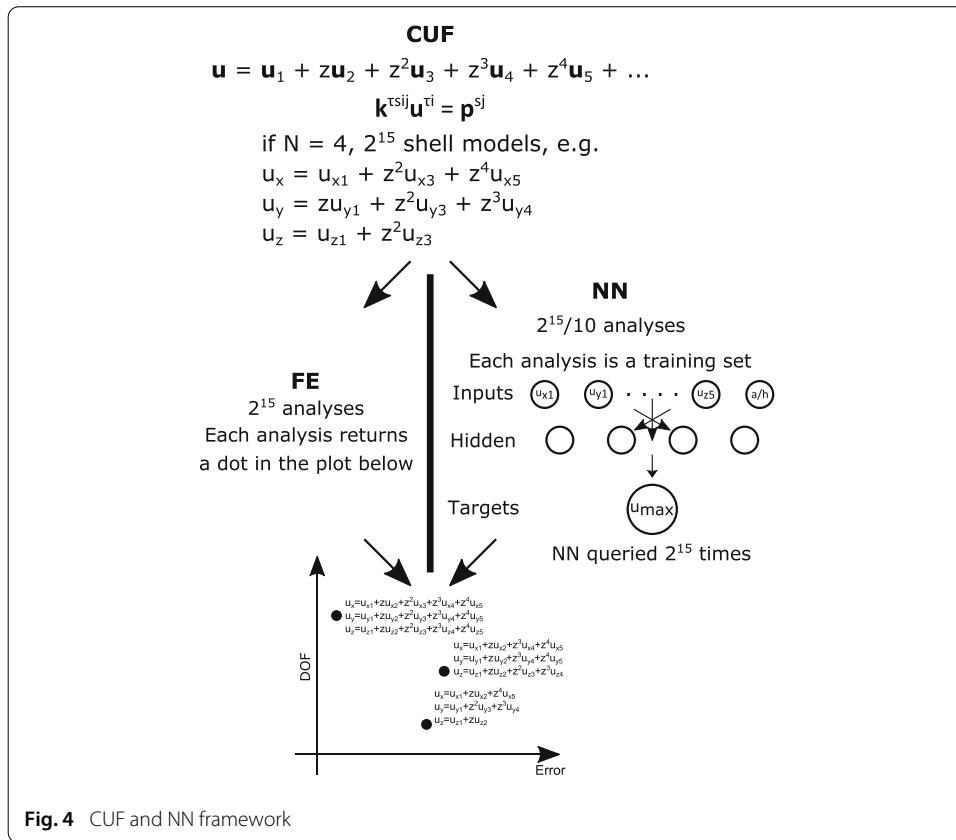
**CUF**

$\mathbf{u} = \mathbf{u}_1 + z\mathbf{u}_2 + z^2\mathbf{u}_3 + z^3\mathbf{u}_4 + z^4\mathbf{u}_5 + \ldots$

$\mathbf{k}^{\tau sij}\mathbf{u}^{\tau i} = \mathbf{p}^{sj}$

if N = 4, $2^{15}$ shell models, e.g.

$u_x = u_{x1} + z^2u_{x3} + z^4u_{x5}$

$u_y = zu_{y1} + z^2u_{y3} + z^3u_{y4}$

$u_z = u_{z1} + z^2u_{z3}$

**NN**

$2^{15}/10$ analyses

Each analysis is a training set

Inputs $u_{x1}$ $u_{y1}$ . . . . $u_{z5}$ a/h

Hidden

**FE**

$2^{15}$ analyses

Each analysis returns a dot in the plot below

Targets

$u_{max}$

NN queried $2^{15}$ times

DOF

$u_x=u_{x1}+zu_{x2}+z^2u_{x3}+z^3u_{x4}+z^4u_{x5}$
$u_y=u_{y1}+zu_{y2}+z^2u_{y3}+z^3u_{y4}+z^4u_{y5}$
$u_z=u_{z1}+zu_{z2}+z^2u_{z3}+z^3u_{z4}+z^4u_{z5}$

$u_x=u_{x1}+zu_{x2}+z^3u_{x4}+z^4u_{x5}$
$u_y=u_{y1}+zu_{y2}+z^3u_{y4}+z^4u_{y5}$
$u_z=u_{z1}+zu_{z2}+z^2u_{z3}+z^3u_{z4}$

$u_x=u_{x1}+zu_{x2}+z^4u_{x5}$
$u_y=u_{y1}+z^2u_{y3}+z^3u_{y4}$
$u_z=u_{z1}+zu_{z2}$

Error

**Fig. 4** CUF and NN framework